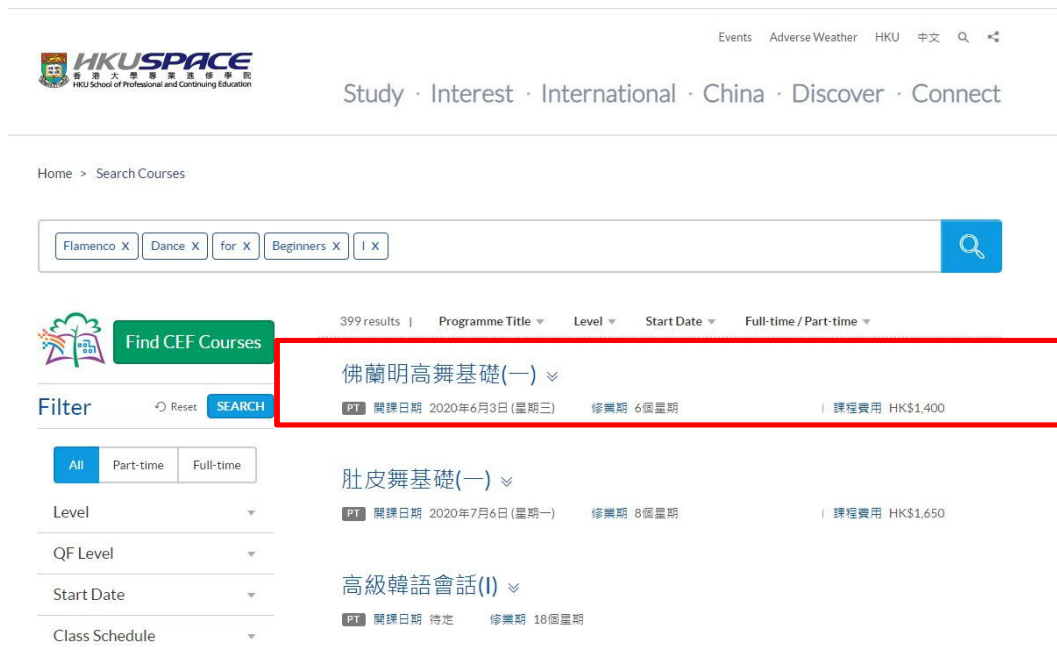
HKUSPACE
香港大學專業進修學院
HKU School of Professional and Continuing Education

Events Adverse Weather HKU 中文

Study · Interest · International · China · Discover · Connect

Home > Search Courses

Flamenco X Dance X for X Beginners X I X

Find CEF Courses

Filter ⟲ Reset SEARCH

All Part-time Full-time

Level

QF Level

Start Date

Class Schedule

399 results | Programme Title Level Start Date Full-time / Part-time

佛蘭明高舞基礎(一)
PT 開課日期 2020年6月3日 (星期三) 修業期 6個星期 | 課程費用 HK$1,400

肚皮舞基礎(一)
PT 開課日期 2020年7月6日 (星期一) 修業期 8個星期 | 課程費用 HK$1,650

高級韓語會話(I)
PT 開課日期 待定 修業期 18個星期